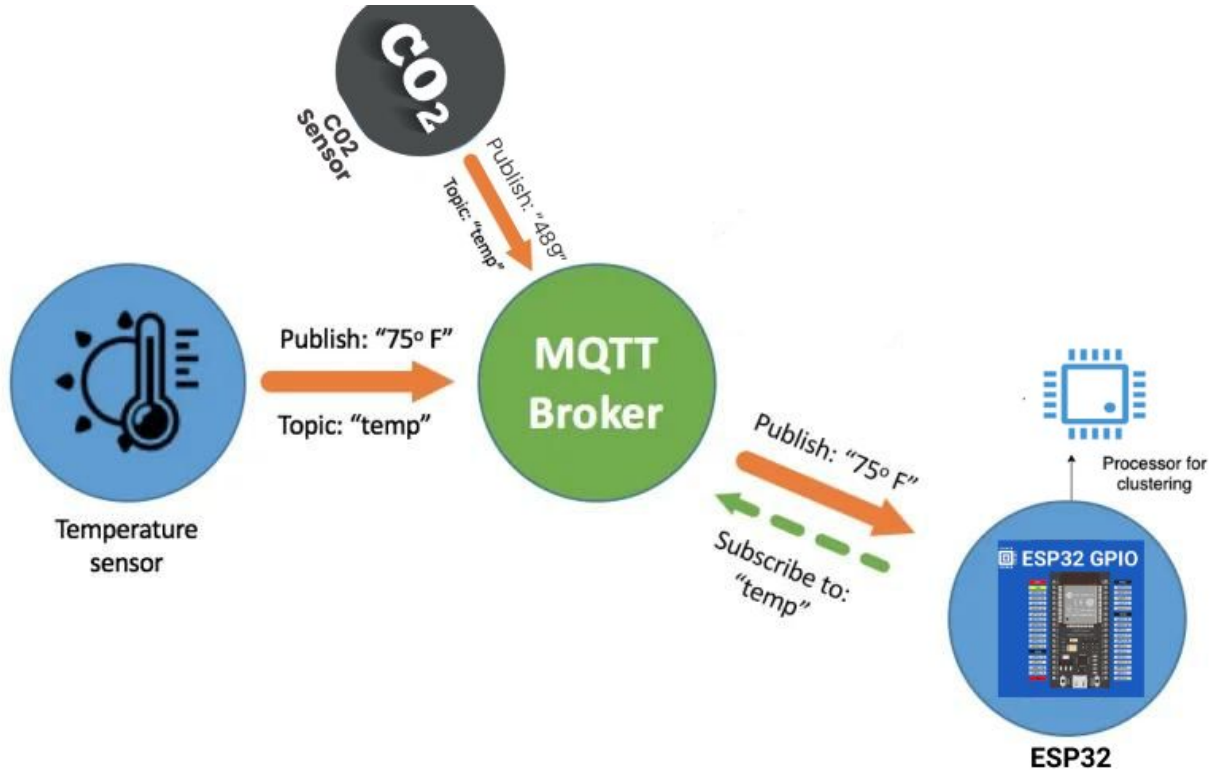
$CO_2$

C02 Sensor

Publish: "489"

Topic: "temp"

Publish: "75° F"

Topic: "temp"

MQTT Broker

Temperature sensor

Publish: "75° F"

Subscribe to: "temp"

Processor for clustering

ESP32 GPIO

ESP32